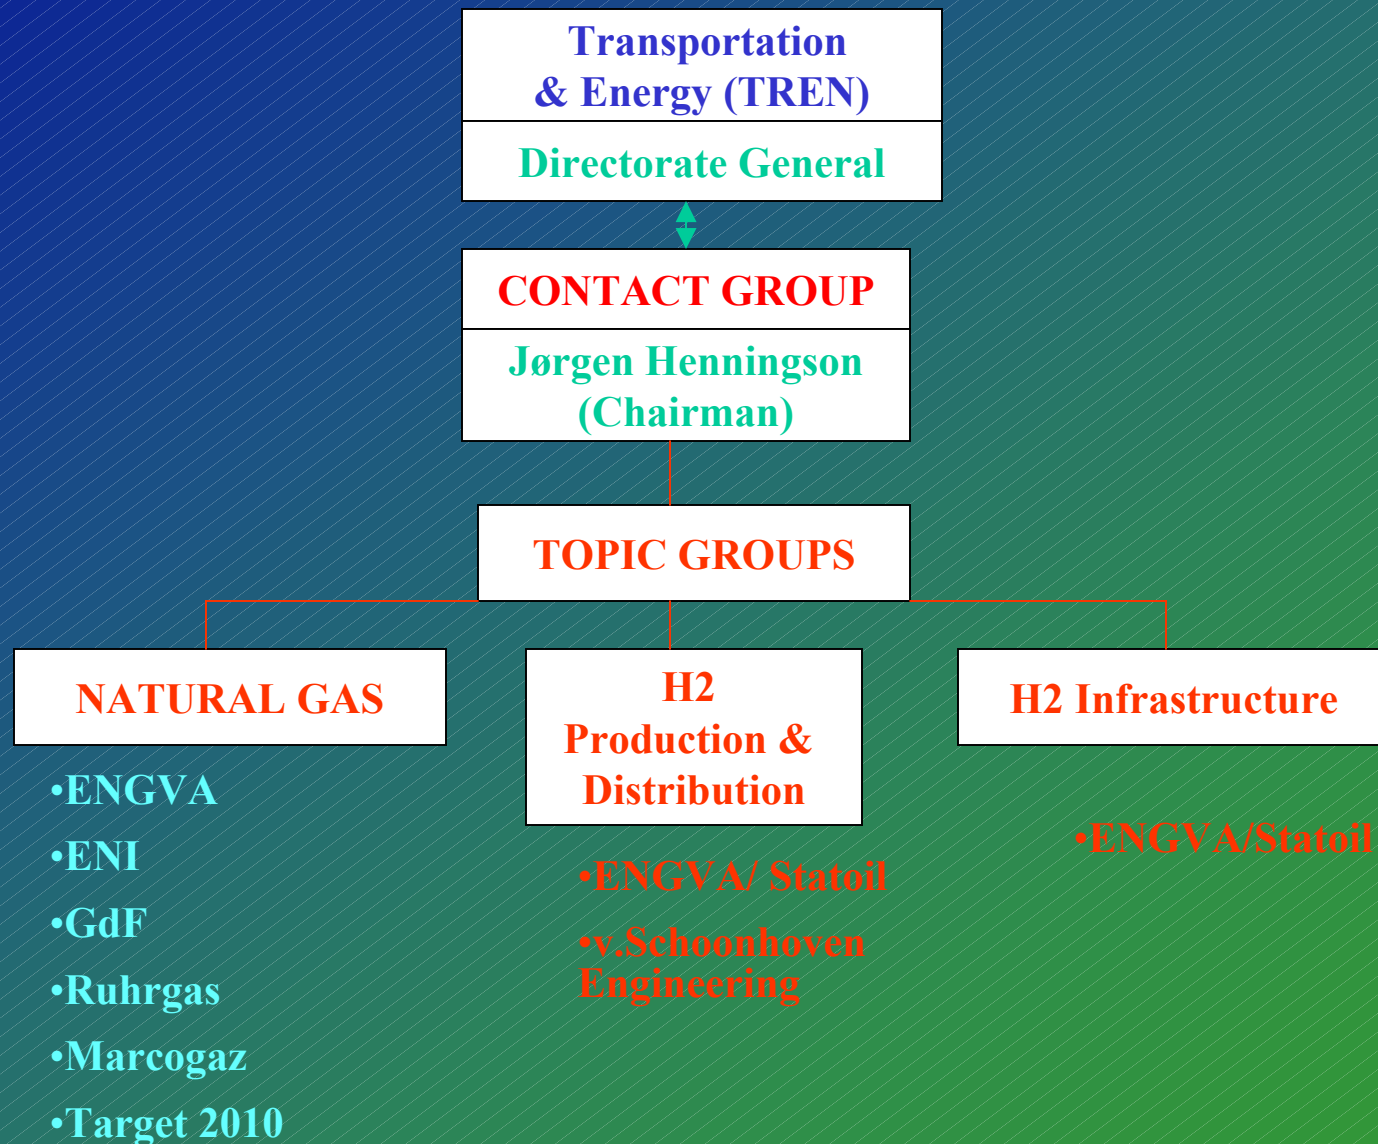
Transportation & Energy (TREN)

Directorate General

CONTACT GROUP

Jørgen Henningson (Chairman)

TOPIC GROUPS

NATURAL GAS

H2 Production & Distribution

H2 Infrastructure

•ENGVA

•ENI

•GdF

•Ruhrgas

•Marcogaz

•Target 2010

•ENGVA/ Statoil

•v.Schoonhoven Engineering

•ENGVA/Statoil